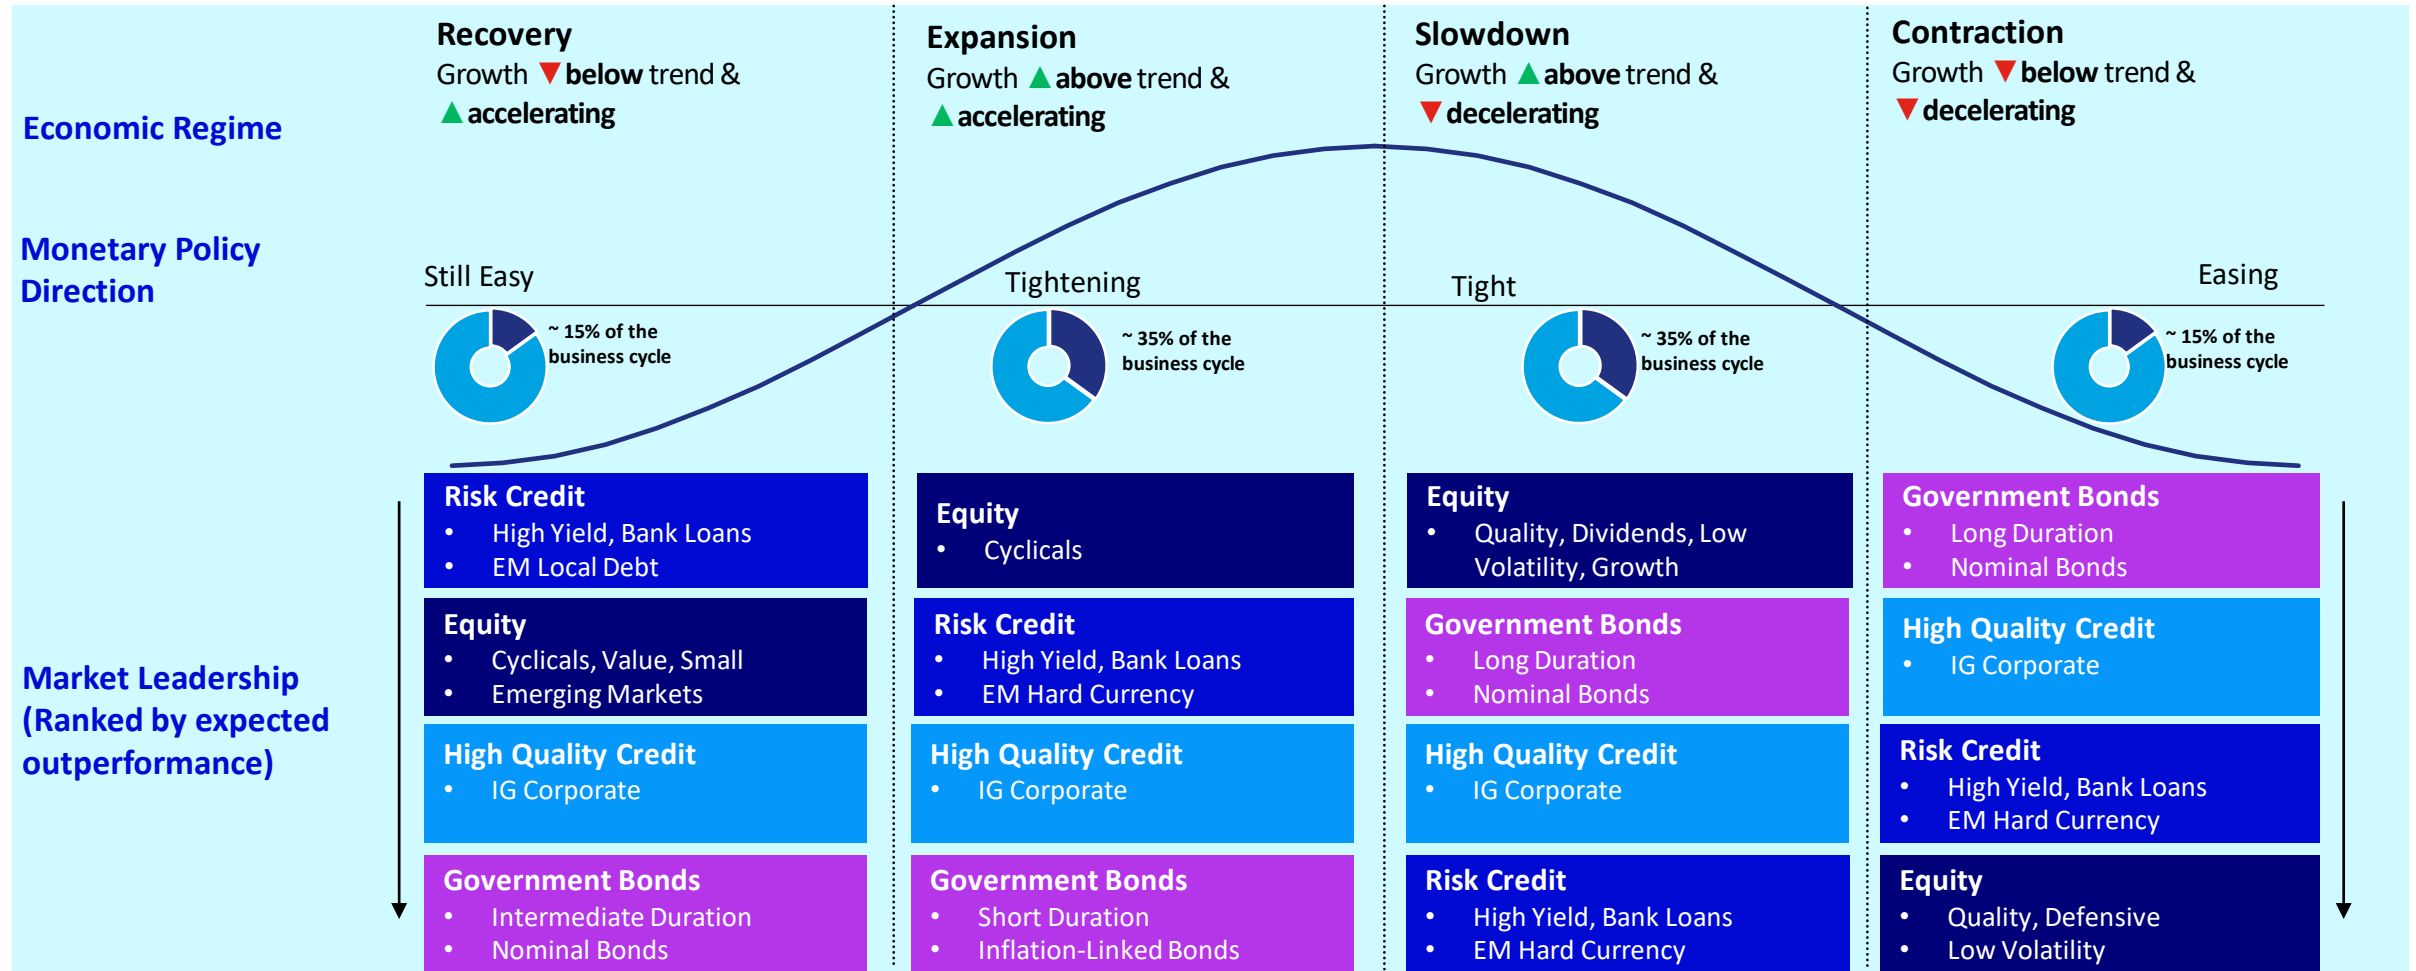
Economic Regime

Recovery
Growth ▼ below trend &
▲ accelerating

Expansion
Growth ▲ above trend &
▲ accelerating

Slowdown
Growth ▲ above trend &
▼ decelerating

Contraction
Growth ▼ below trend &
▼ decelerating

Monetary Policy Direction

Still Easy

Tightening

Tight

Easing

~ 15% of the business cycle

~ 35% of the business cycle

~ 35% of the business cycle

~ 15% of the business cycle

Market Leadership (Ranked by expected outperformance)

Risk Credit
• High Yield, Bank Loans
• EM Local Debt

Equity
• Cyclicals, Value, Small
• Emerging Markets

High Quality Credit
• IG Corporate

Government Bonds
• Intermediate Duration
• Nominal Bonds

Equity
• Cyclicals

Risk Credit
• High Yield, Bank Loans
• EM Hard Currency

High Quality Credit
• IG Corporate

Government Bonds
• Short Duration
• Inflation-Linked Bonds

Equity
• Quality, Dividends, Low Volatility, Growth

Government Bonds
• Long Duration
• Nominal Bonds

High Quality Credit
• IG Corporate

Risk Credit
• High Yield, Bank Loans
• EM Hard Currency

Government Bonds
• Long Duration
• Nominal Bonds

High Quality Credit
• IG Corporate

Risk Credit
• High Yield, Bank Loans
• EM Hard Currency

Equity
• Quality, Defensive
• Low Volatility